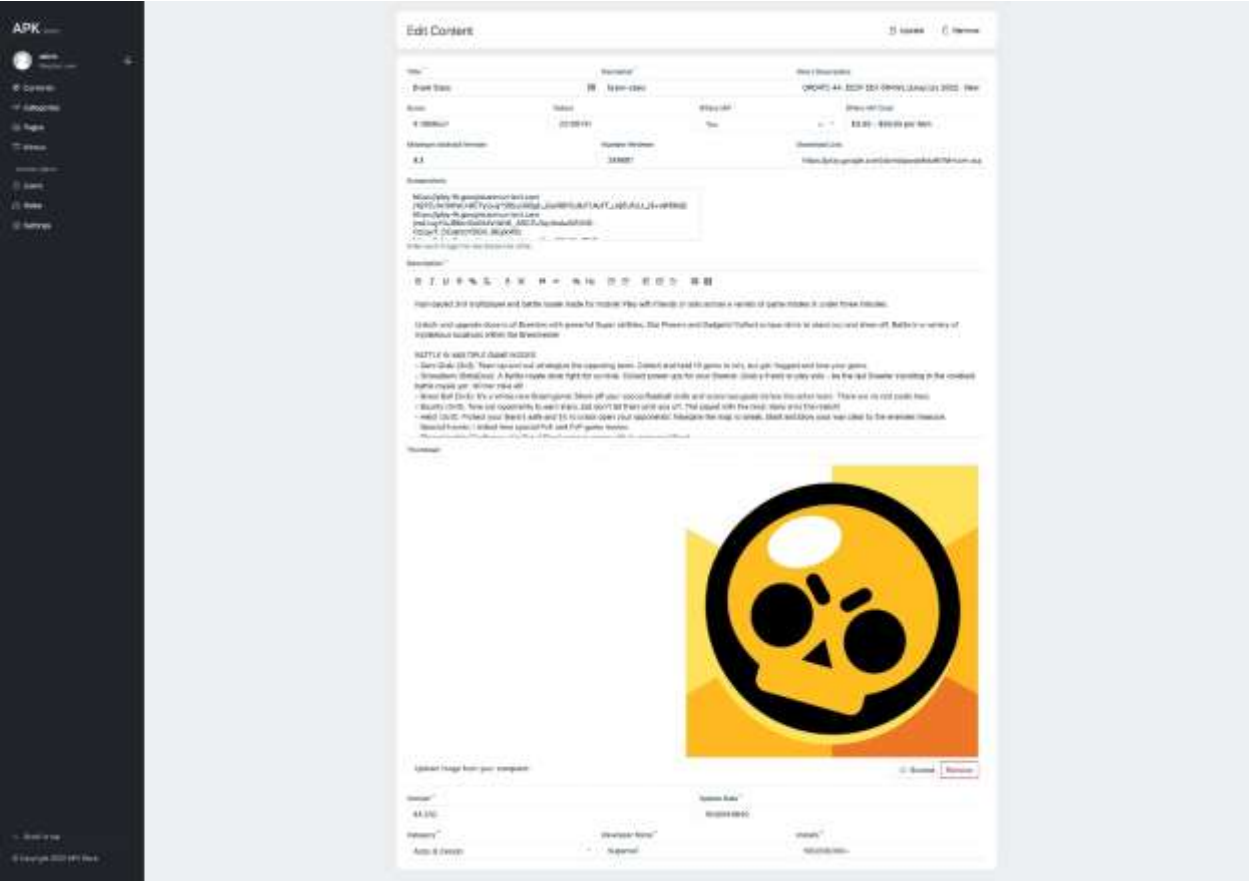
APK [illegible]

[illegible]

Contents
Categories
Pages
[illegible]

Users
Roles
Settings

Edit Content

Update
Remove

Title
Brawl Stars

Slug
brawl-stars

Meta Description
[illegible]

Score
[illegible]

Status
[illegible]

Offers IAP
Yes

Offers IAP Cost
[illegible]

Minimum Android Version
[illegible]

Number Reviews
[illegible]

Download Link
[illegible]

Screenshots
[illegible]

Description

Fast-paced 3v3 multiplayer and battle royale made for mobile! Play with friends or solo across a variety of game modes in under three minutes.

Unlock and upgrade dozens of Brawlers with powerful Super abilities, Star Powers and Gadgets! Collect unique skins to stand out and show off. Battle in a variety of mysterious locations within the Brawliverse!

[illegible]

Thumbnail

Upload image from your computer

Browse
Remove

Version
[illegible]

Update Date
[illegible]

Category
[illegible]

Developer Name
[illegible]

Installs
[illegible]

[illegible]

© Copyright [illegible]